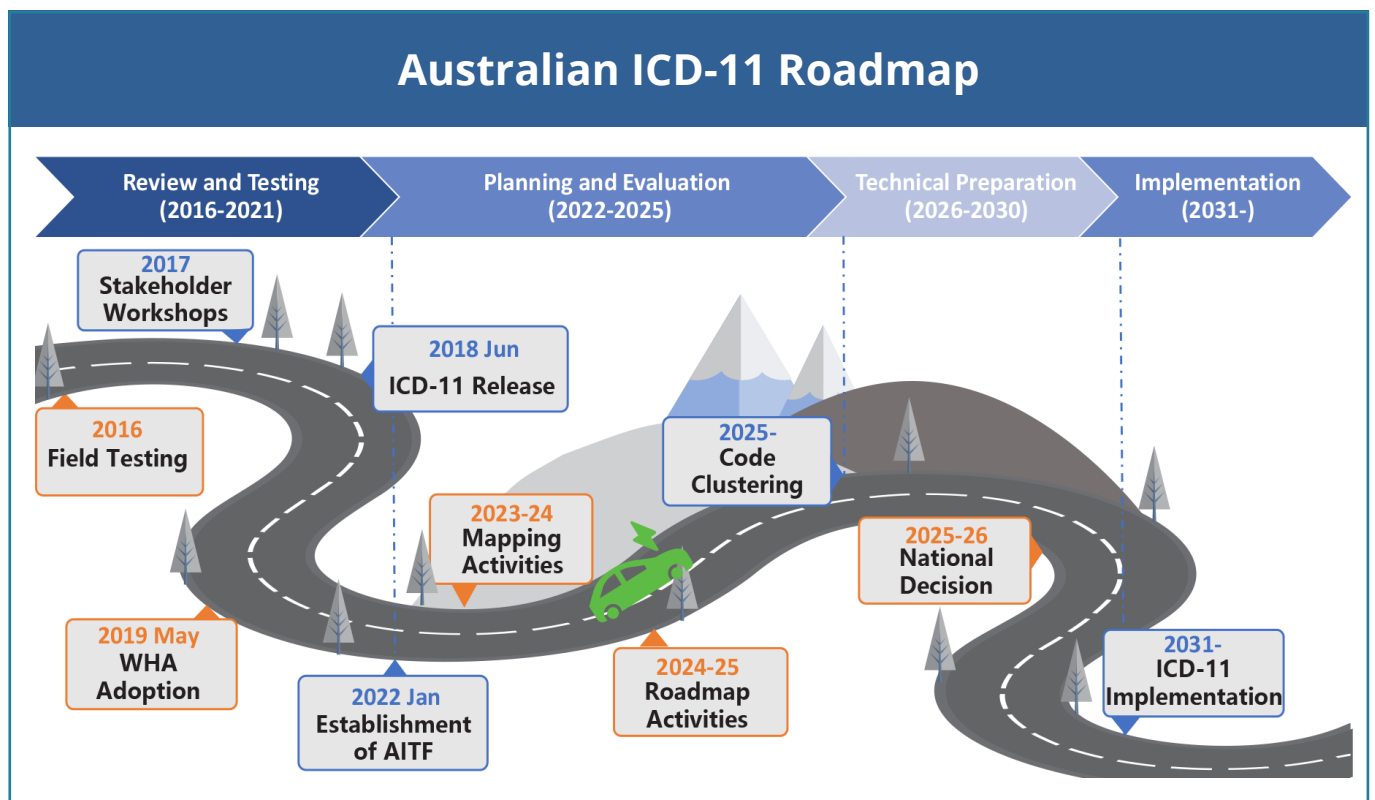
Australian ICD-11 Roadmap

Review and Testing (2016-2021)

Planning and Evaluation (2022-2025)

Technical Preparation (2026-2030)

Implementation (2031-)

2017
Stakeholder Workshops

2018 Jun
ICD-11 Release

2016
Field Testing

2025-
Code Clustering

2023-24
Mapping Activities

2025-26
National Decision

2019 May
WHA Adoption

2022 Jan
Establishment of AITF

2024-25
Roadmap Activities

2031-
ICD-11 Implementation